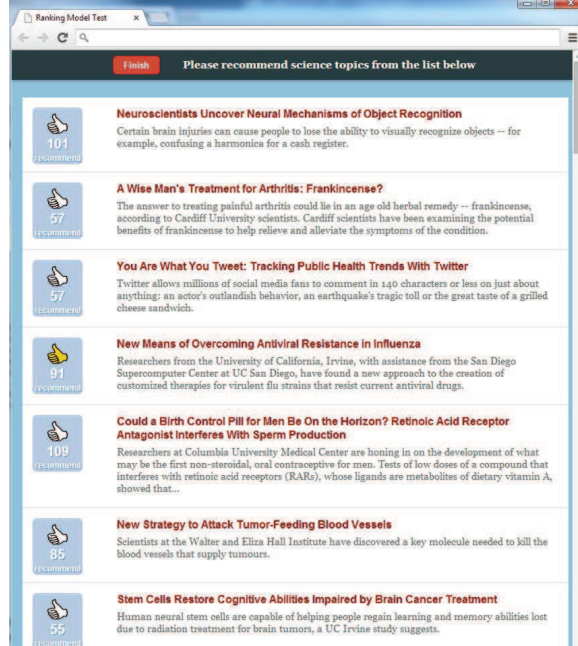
Ranking Model Test ×

Finish Please recommend science topics from the list below

101 recommend

Neuroscientists Uncover Neural Mechanisms of Object Recognition

Certain brain injuries can cause people to lose the ability to visually recognize objects -- for example, confusing a harmonica for a cash register.

57 recommend

A Wise Man's Treatment for Arthritis: Frankincense?

The answer to treating painful arthritis could lie in an age old herbal remedy -- frankincense, according to Cardiff University scientists. Cardiff scientists have been examining the potential benefits of frankincense to help relieve and alleviate the symptoms of the condition.

57 recommend

You Are What You Tweet: Tracking Public Health Trends With Twitter

Twitter allows millions of social media fans to comment in 140 characters or less on just about anything: an actor's outlandish behavior, an earthquake's tragic toll or the great taste of a grilled cheese sandwich.

91 recommend

New Means of Overcoming Antiviral Resistance in Influenza

Researchers from the University of California, Irvine, with assistance from the San Diego Supercomputer Center at UC San Diego, have found a new approach to the creation of customized therapies for virulent flu strains that resist current antiviral drugs.

109 recommend

Could a Birth Control Pill for Men Be On the Horizon? Retinoic Acid Receptor Antagonist Interferes With Sperm Production

Researchers at Columbia University Medical Center are honing in on the development of what may be the first non-steroidal, oral contraceptive for men. Tests of low doses of a compound that interferes with retinoic acid receptors (RARs), whose ligands are metabolites of dietary vitamin A, showed that...

85 recommend

New Strategy to Attack Tumor-Feeding Blood Vessels

Scientists at the Walter and Eliza Hall Institute have discovered a key molecule needed to kill the blood vessels that supply tumours.

55 recommend

Stem Cells Restore Cognitive Abilities Impaired by Brain Cancer Treatment

Human neural stem cells are capable of helping people regain learning and memory abilities lost due to radiation treatment for brain tumors, a UC Irvine study suggests.